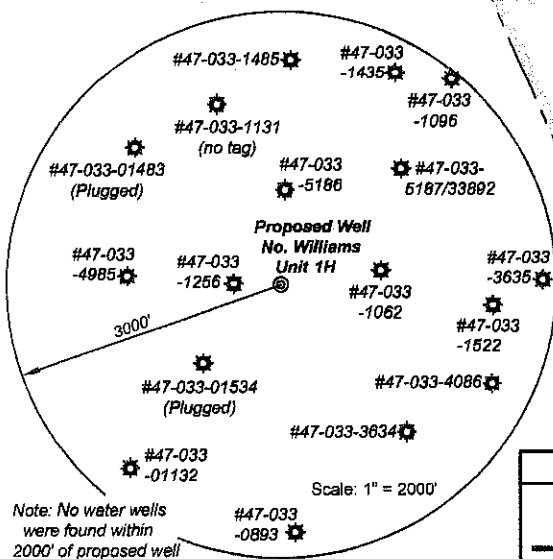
#47-033-1485
#47-033 -1435
#47-033 -1096
#47-033-1131 (no tag)
#47-033-01483 (Plugged)
#47-033 -5186
#47-033-5187/33892
Proposed Well No. Williams Unit 1H
#47-033 -4985
#47-033 -1256
#47-033 -1062
#47-033 -3635
#47-033 -1522
3000'
#47-033-01534 (Plugged)
#47-033-4086
#47-033-3634
#47-033 -01132
Scale: 1" = 2000'
Note: No water wells were found within 2000' of proposed well
#47-033 -0893